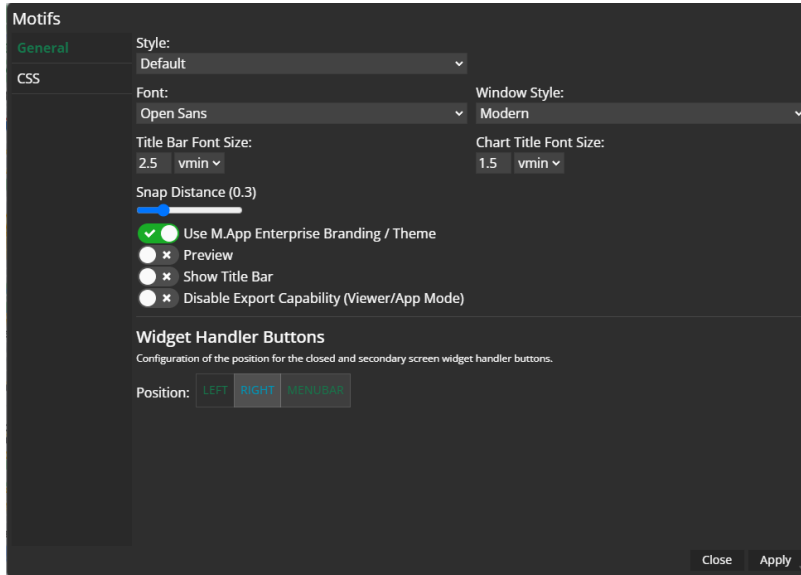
Motifs

General
CSS

Style:
Default

Font:
Open Sans

Window Style:
Modern

Title Bar Font Size:
2.5 vmin

Chart Title Font Size:
1.5 vmin

Snap Distance (0.3)

Use M.App Enterprise Branding / Theme
Preview
Show Title Bar
Disable Export Capability (Viewer/App Mode)

Widget Handler Buttons
Configuration of the position for the closed and secondary screen widget handler buttons.

Position: LEFT RIGHT MENUBAR

Close Apply